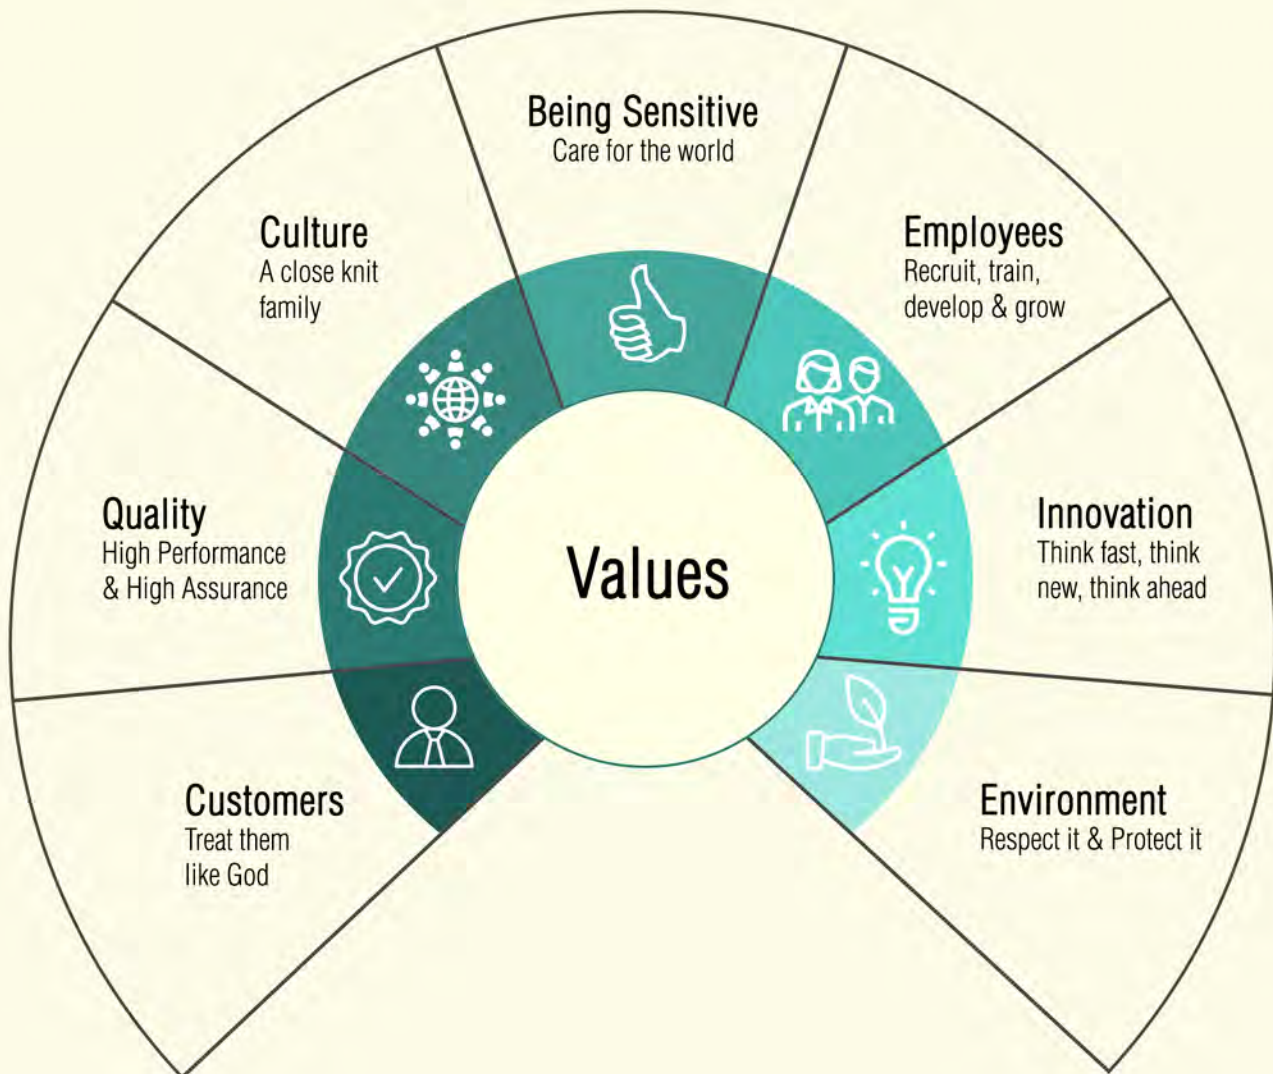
Being Sensitive
Care for the world

Culture
A close knit family

Employees
Recruit, train, develop & grow

Quality
High Performance & High Assurance

Values

Innovation
Think fast, think new, think ahead

Customers
Treat them like God

Environment
Respect it & Protect it